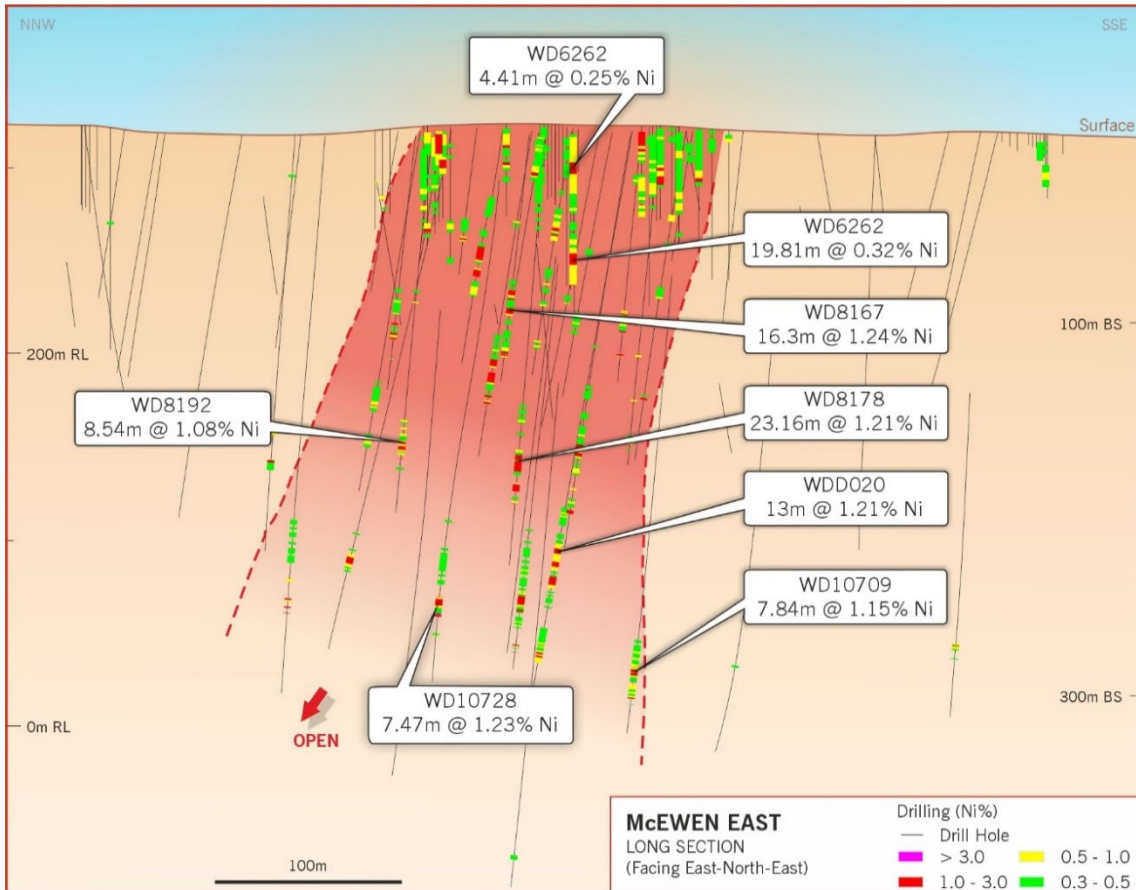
NNW

SSE

WD6262
4.41m @ 0.25% Ni

Surface

WD6262
19.81m @ 0.32% Ni

WD8167
16.3m @ 1.24% Ni

100m BS

200m RL

WD8192
8.54m @ 1.08% Ni

WD8178
23.16m @ 1.21% Ni

WDD020
13m @ 1.21% Ni

WD10709
7.84m @ 1.15% Ni

WD10728
7.47m @ 1.23% Ni

300m BS

0m RL

OPEN

100m

McEWEN EAST
LONG SECTION
(Facing East-North-East)

Drilling (Ni%)
Drill Hole
> 3.0
0.5 - 1.0
1.0 - 3.0
0.3 - 0.5